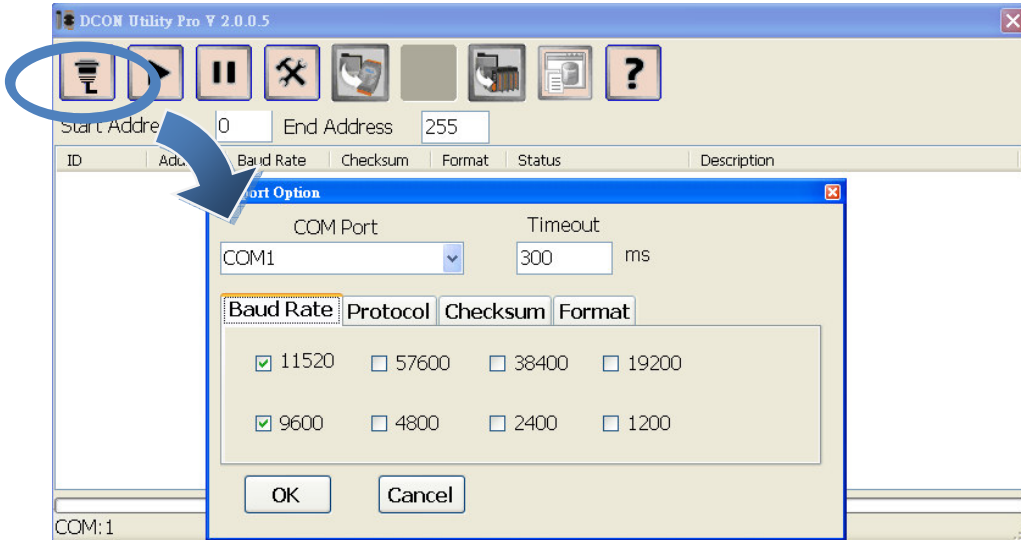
DCON Utility Pro V 2.0.0.5

?

Start Addre 0 End Address 255

| ID | Add | Baud Rate | Checksum | Format | Status | Description |
|---|---|---|---|---|---|---|

ort Option

COM Port

COM1

Timeout

300 ms

Baud Rate Protocol Checksum Format

☑ 11520 ☐ 57600 ☐ 38400 ☐ 19200

☑ 9600 ☐ 4800 ☐ 2400 ☐ 1200

OK Cancel

COM:1